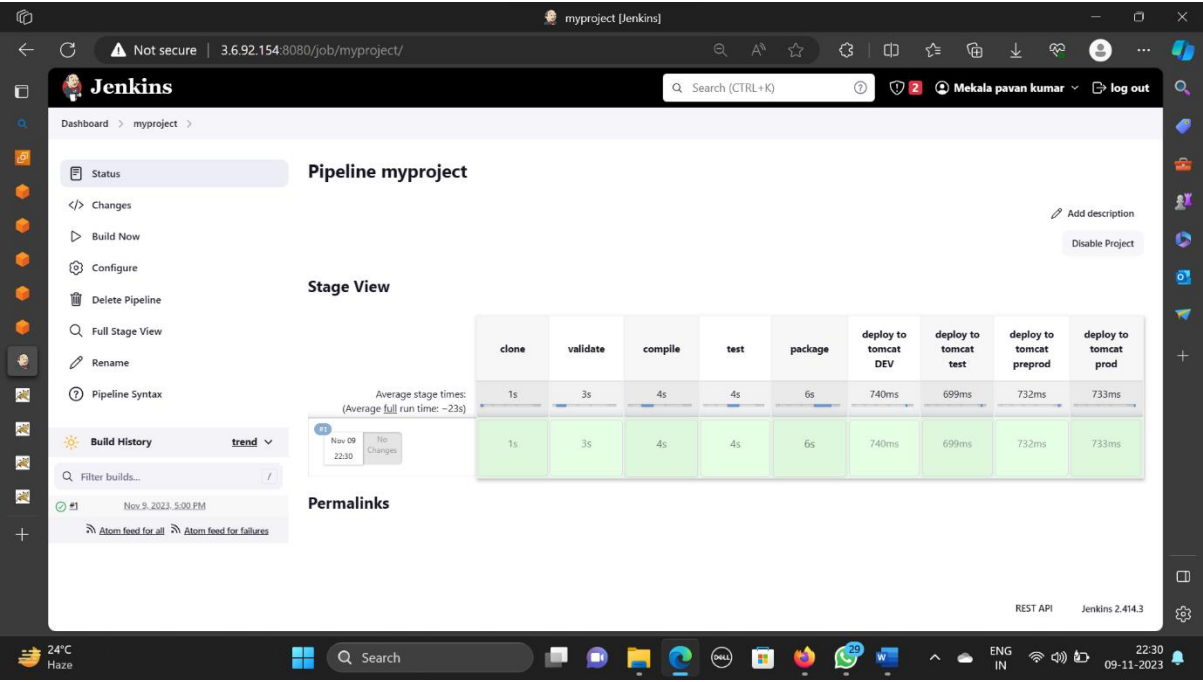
myproject [Jenkins]

Not secure | 3.6.92.154:8080/job/myproject/

Jenkins

Search (CTRL+K)

2 Mekala pavan kumar log out

Dashboard > myproject >

Status
Changes
Build Now
Configure
Delete Pipeline
Full Stage View
Rename
Pipeline Syntax

Build History trend

Filter builds... /

#1 Nov 9, 2023, 5:00 PM

Atom feed for all Atom feed for failures

Pipeline myproject

Add description

Disable Project

Stage View

| | clone | validate | compile | test | package | deploy to tomcat DEV | deploy to tomcat test | deploy to tomcat preprod | deploy to tomcat prod |
|---|---|---|---|---|---|---|---|---|---|
| Average stage times: (Average full run time: ~23s) | 1s | 3s | 4s | 4s | 6s | 740ms | 699ms | 732ms | 733ms |
| #1 Nov 09 22:30 No Changes | 1s | 3s | 4s | 4s | 6s | 740ms | 699ms | 732ms | 733ms |

Permalinks

REST API Jenkins 2.414.3

24°C Haze

Search

29

ENG IN

22:30 09-11-2023